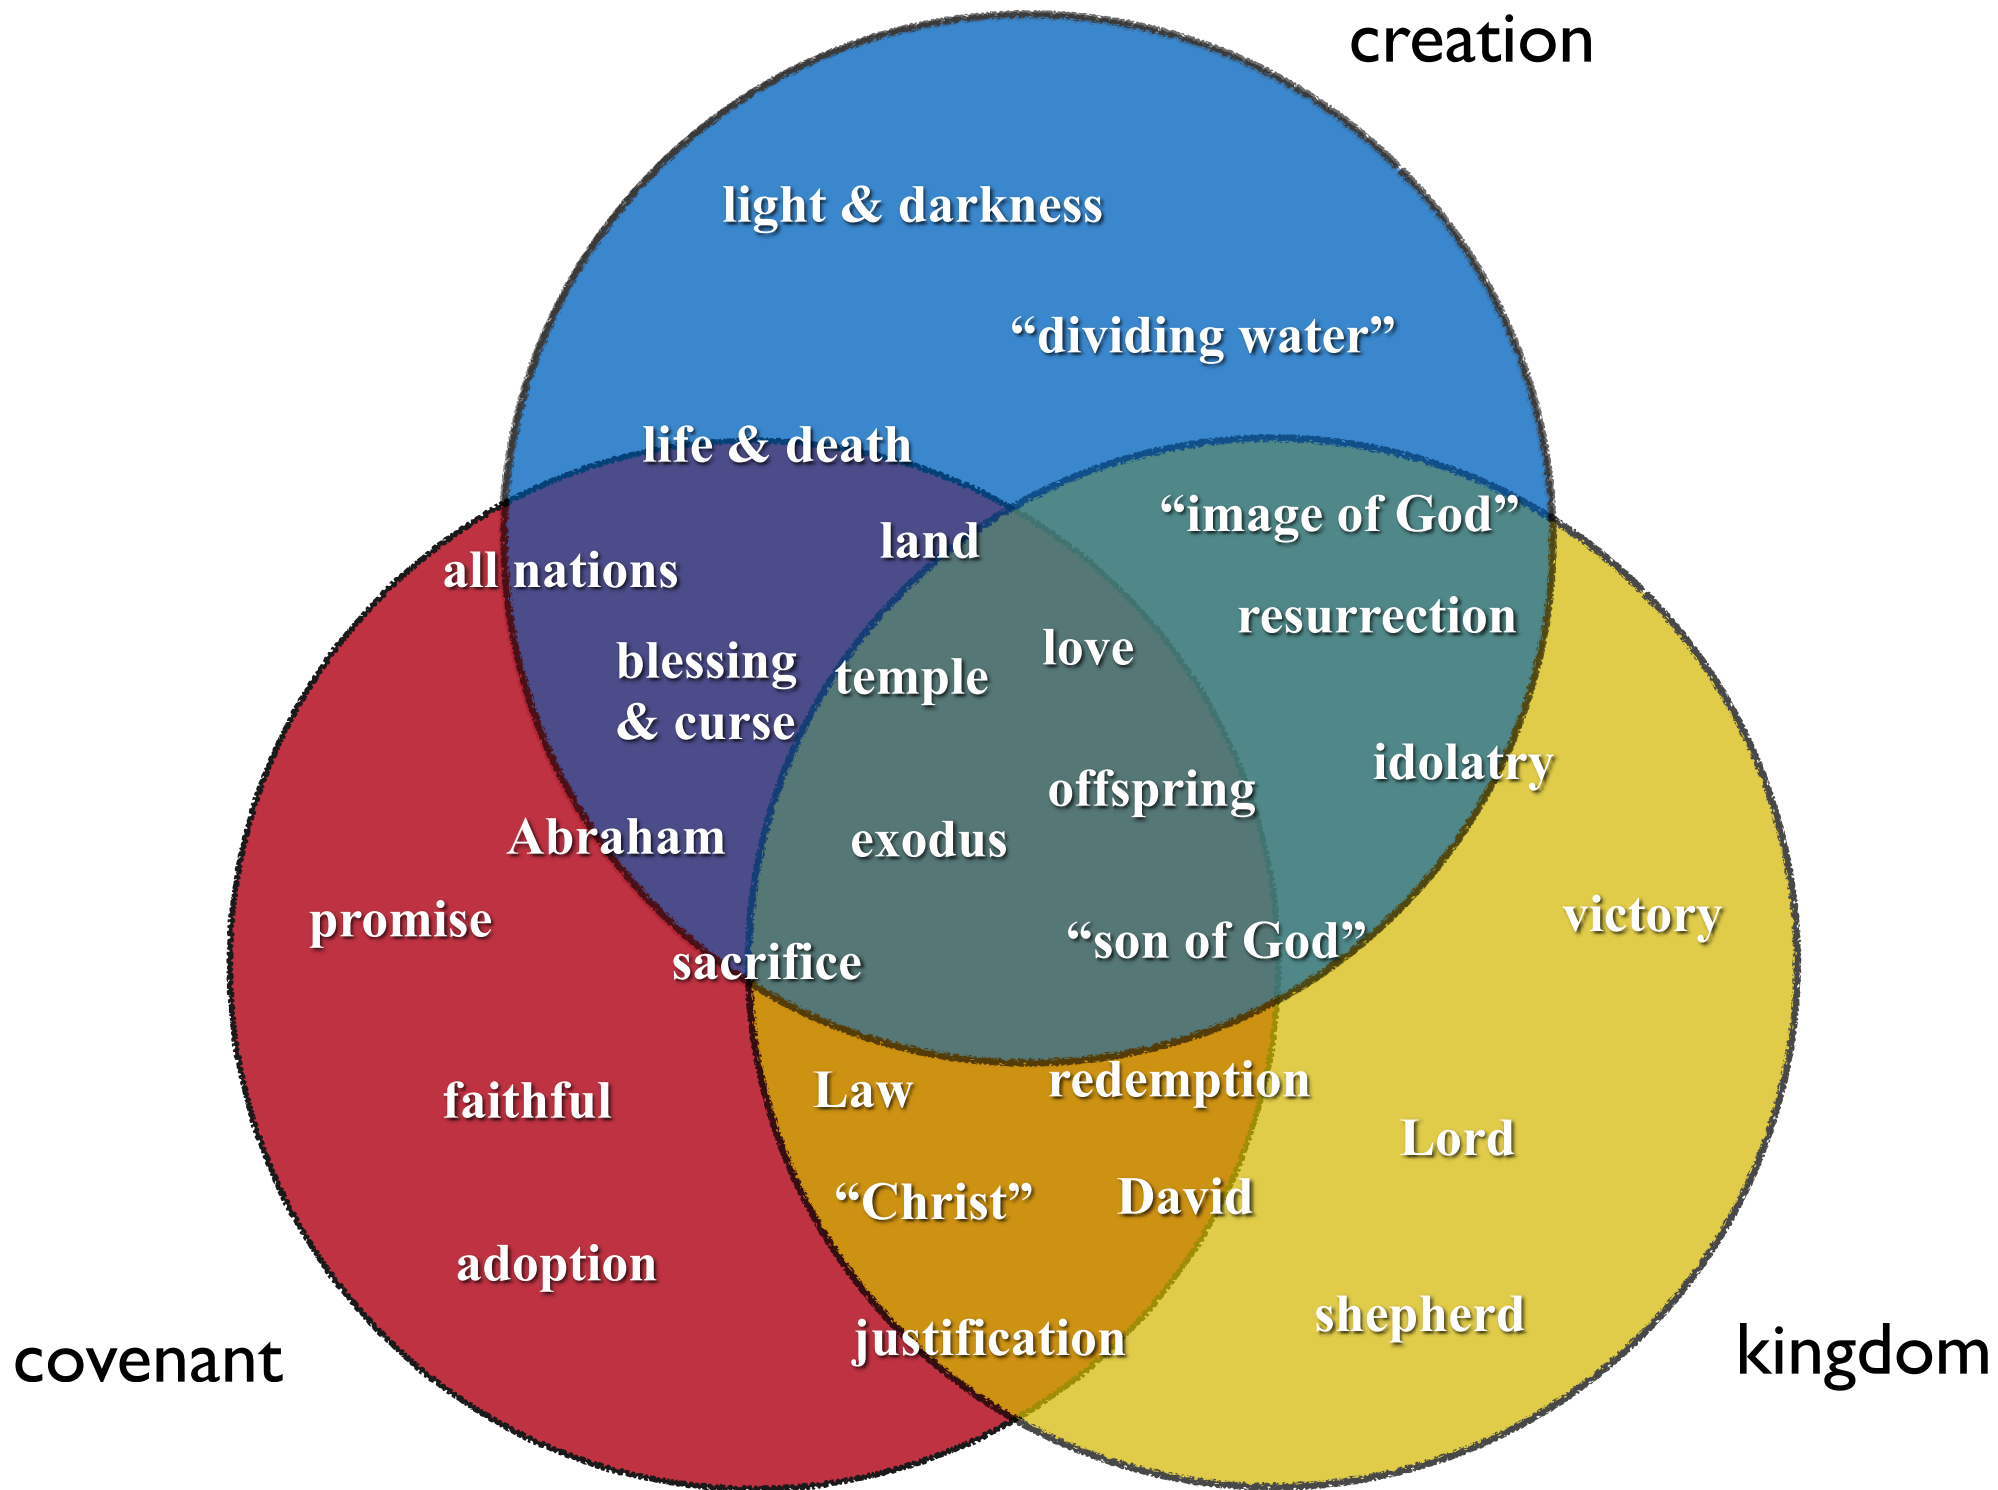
creation

light & darkness

“dividing water”

life & death

land

“image of God”

all nations

resurrection

love

blessing & curse

temple

idolatry

offspring

Abraham

exodus

victory

promise

“son of God”

sacrifice

redemption

Law

faithful

Lord

“Christ”

David

adoption

shepherd

justification

covenant

kingdom